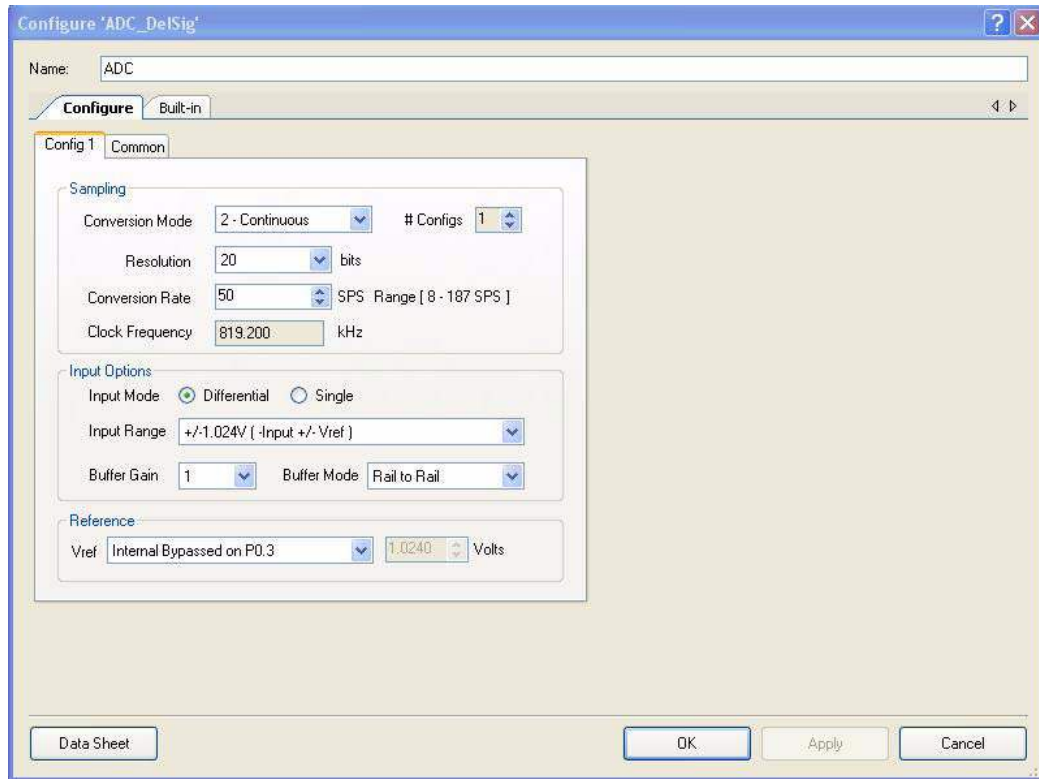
Configure 'ADC_DelSig'

?

Name: ADC

Configure Built-in

Config 1 Common

Sampling

Conversion Mode 2 - Continuous # Configs 1

Resolution 20 bits

Conversion Rate 50 SPS Range [ 8 - 187 SPS ]

Clock Frequency 819.200 kHz

Input Options

Input Mode Differential Single

Input Range +/-1.024V ( -Input +/- Vref )

Buffer Gain 1 Buffer Mode Rail to Rail

Reference

Vref Internal Bypassed on P0.3 1.0240 Volts

Data Sheet

OK Apply Cancel